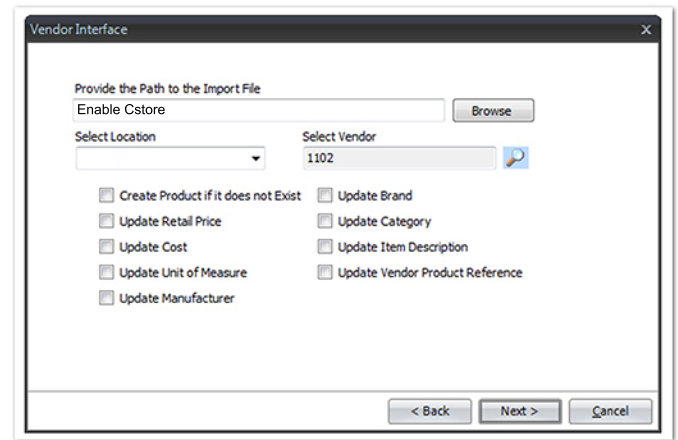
Vendor Interface

Provide the Path to the Import File

Enable Cstore

Browse

Select Location

Select Vendor

1102

Create Product if it does not Exist

Update Retail Price

Update Cost

Update Unit of Measure

Update Manufacturer

Update Brand

Update Category

Update Item Description

Update Vendor Product Reference

< Back

Next >

Cancel